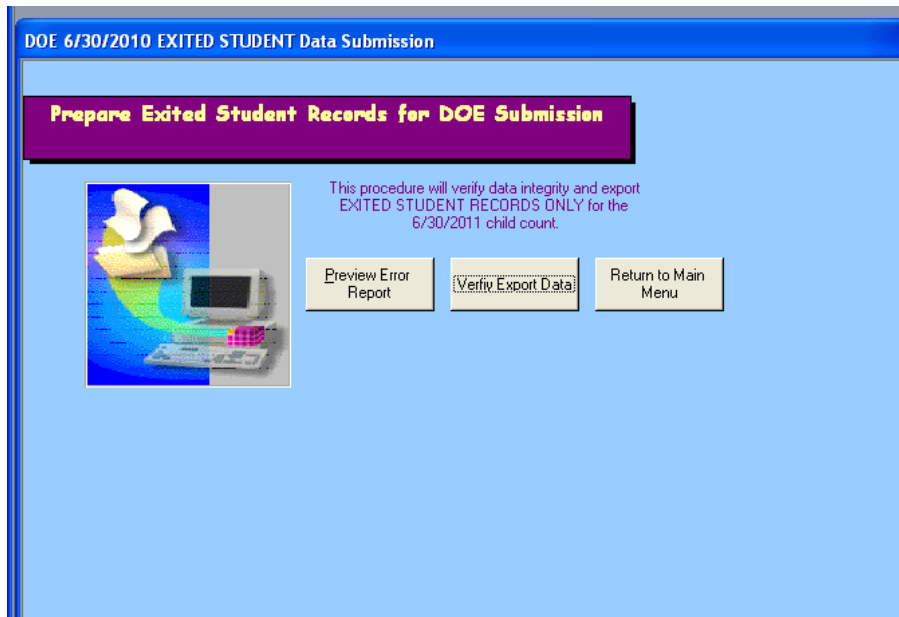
DOE 6/30/2010 EXITED STUDENT Data Submission

Prepare Exited Student Records for DOE Submission

This procedure will verify data integrity and export EXITED STUDENT RECORDS ONLY for the 6/30/2011 child count.

Preview Error Report

Verify Export Data

Return to Main Menu